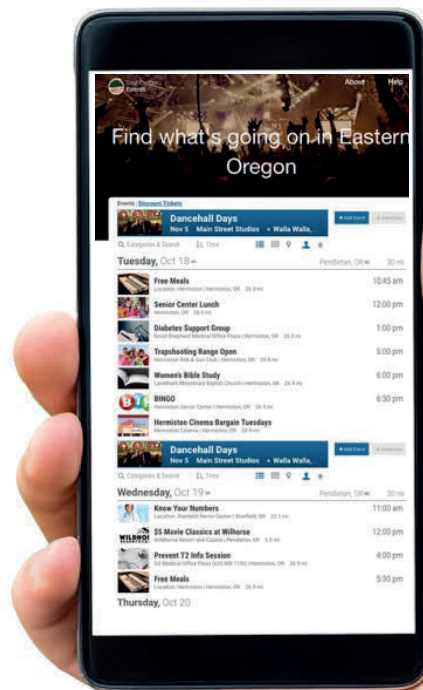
About Help

Find what's going on in Eastern Oregon

Events | Discount Tickets

Dancehall Days
Nov 5 Main Street Studios • Walla Walla,

+ Add Event

Categories & Search Time

Tuesday, Oct 18

Pendleton, OR 30 mi

Free Meals
Location: Hermiston | Hermiston, OR 26.9 mi
10:45 am

Senior Center Lunch
Hermiston, OR 26.9 mi
12:00 pm

Diabetes Support Group
Good Shepherd Medical Office Plaza | Hermiston, OR 26.9 mi
1:00 pm

Trapshooting Range Open
Hermiston Rod & Gun Club | Hermiston, OR 26.9 mi
5:00 pm

Women's Bible Study
Landmark Missionary Baptist Church | Hermiston, OR 26.9 mi
6:00 pm

BINGO
Hermiston Senior Center | Hermiston, OR 26.9 mi
6:30 pm

Hermiston Cinema Bargain Tuesdays
Hermiston Cinema | Hermiston, OR 26.9 mi

Dancehall Days
Nov 5 Main Street Studios • Walla Walla,

+ Add Event

Categories & Search Time

Wednesday, Oct 19

Pendleton, OR 30 mi

Know Your Numbers
Location: Stanfield Senior Center | Stanfield, OR 22.1 mi
11:00 am

$5 Movie Classics at Wilhorse
Wildhorse Resort and Casino | Pendleton, OR 5.8 mi
12:00 pm

Prevent T2 Info Session
GS Medical Office Plaza (520 NW 11th) | Hermiston, OR 26.9 mi
4:00 pm

Free Meals
Location: Hermiston | Hermiston, OR 26.9 mi
5:30 pm

Thursday, Oct 20